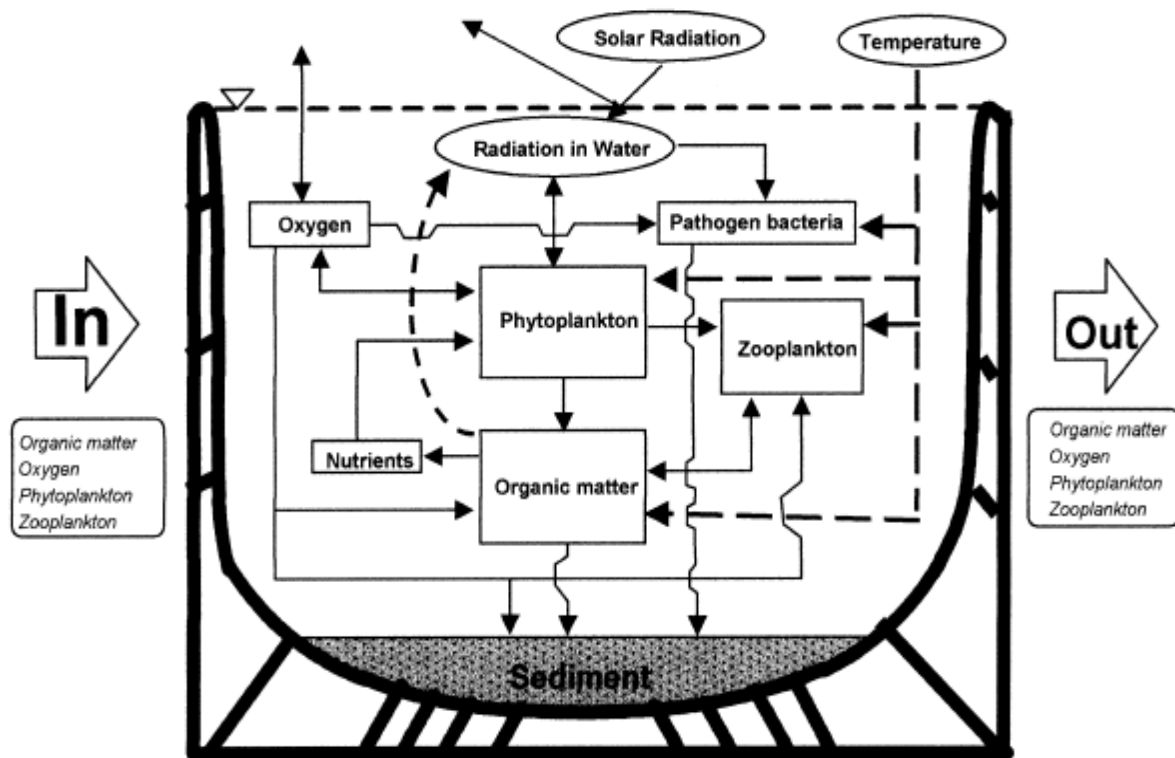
Solar Radiation

Temperature

Radiation in Water

Oxygen

Pathogen bacteria

Phytoplankton

Zooplankton

Nutrients

Organic matter

In

Organic matter
Oxygen
Phytoplankton
Zooplankton

Out

Organic matter
Oxygen
Phytoplankton
Zooplankton

Sediment